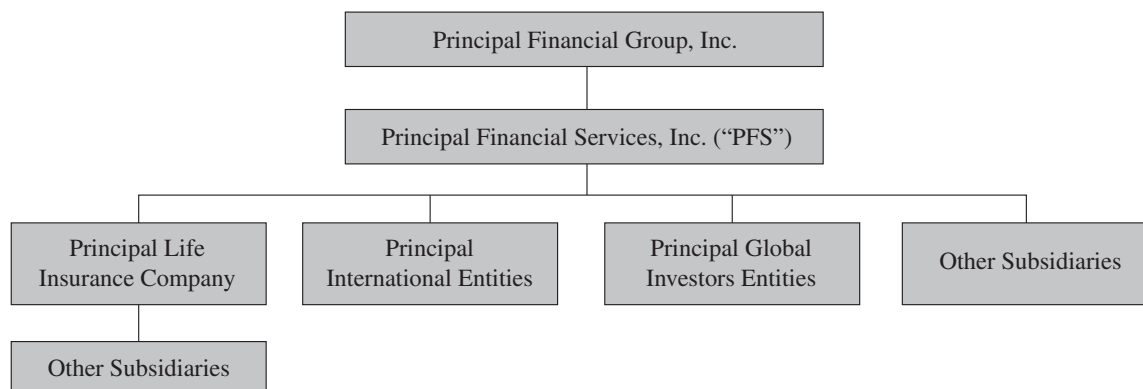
Principal Financial Group, Inc.

Principal Financial Services, Inc. ("PFS")

Principal Life Insurance Company

Principal International Entities

Principal Global Investors Entities

Other Subsidiaries

Other Subsidiaries